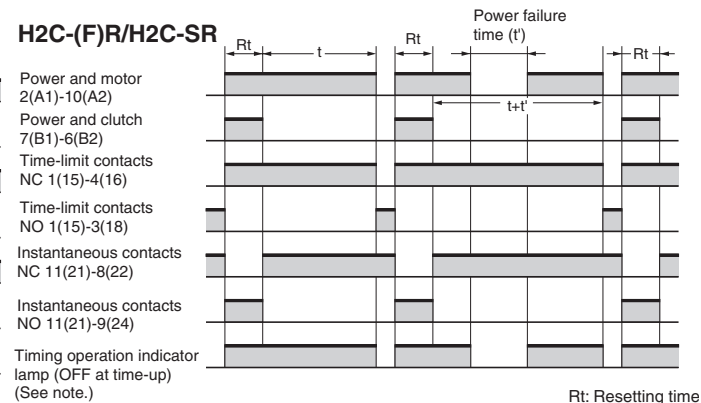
H2C-(F)R/H2C-SR

Rt

t

Rt

Power failure time (t')

Rt

t+t'

Power and motor 2(A1)-10(A2)

Power and clutch 7(B1)-6(B2)

Time-limit contacts NC 1(15)-4(16)

Time-limit contacts NO 1(15)-3(18)

Instantaneous contacts NC 11(21)-8(22)

Instantaneous contacts NO 11(21)-9(24)

Timing operation indicator lamp (OFF at time-up) (See note.)

Rt: Resetting time